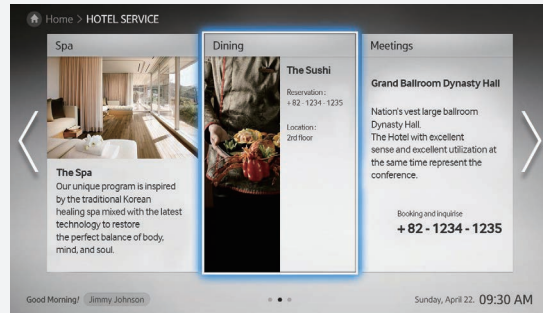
Home > HOTEL SERVICE

Spa

The Spa
Our unique program is inspired by the traditional Korean healing spa mixed with the latest technology to restore the perfect balance of body, mind, and soul.

Dining

The Sushi

Reservation :
+ 82 - 1234 - 1235

Location :
2nd floor

Meetings

Grand Ballroom Dynasty Hall

Nation's vest large ballroom Dynasty Hall.
The Hotel with excellent sense and excellent utilization at the same time represent the conference.

Booking and inquirise
+ 82 - 1234 - 1235

Good Morning! Jimmy Johnson

Sunday, April 22. 09:30 AM